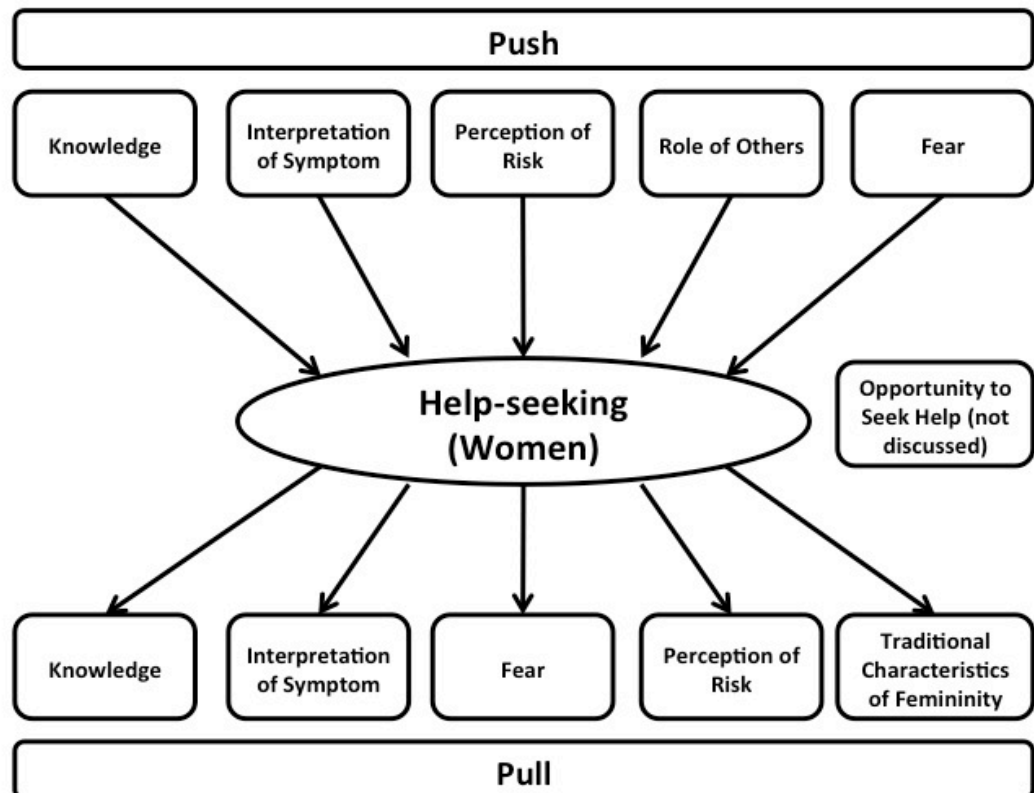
Push

Knowledge

Interpretation of Symptom

Perception of Risk

Role of Others

Fear

Help-seeking (Women)

Opportunity to Seek Help (not discussed)

Knowledge

Interpretation of Symptom

Fear

Perception of Risk

Traditional Characteristics of Femininity

Pull